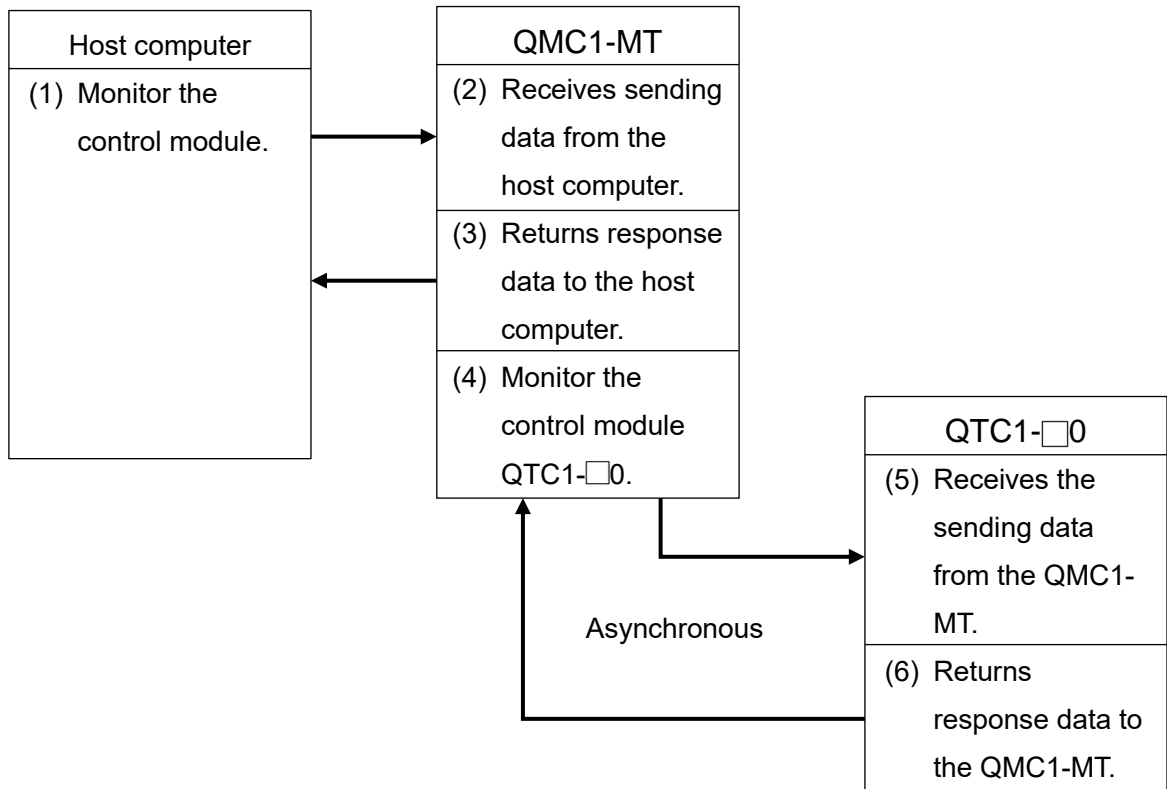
Host computer

(1) Monitor the control module.

QMC1-MT

(2) Receives sending data from the host computer.

(3) Returns response data to the host computer.

(4) Monitor the control module QTC1-□0.

QTC1-□0

(5) Receives the sending data from the QMC1-MT.

(6) Returns response data to the QMC1-MT.

Asynchronous